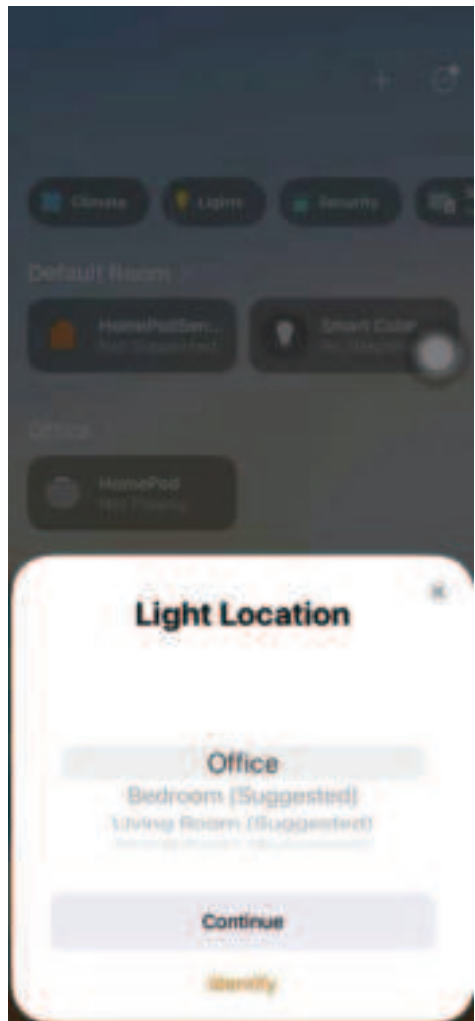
Climate
Lights
Security

Default Room

HomePod Sen...
Not Supported

Smart Color
No Response

Office

HomePod
Not Playing

Light Location

Office
Bedroom (Suggested)
Living Room (Suggested)
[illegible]

Continue

Identify